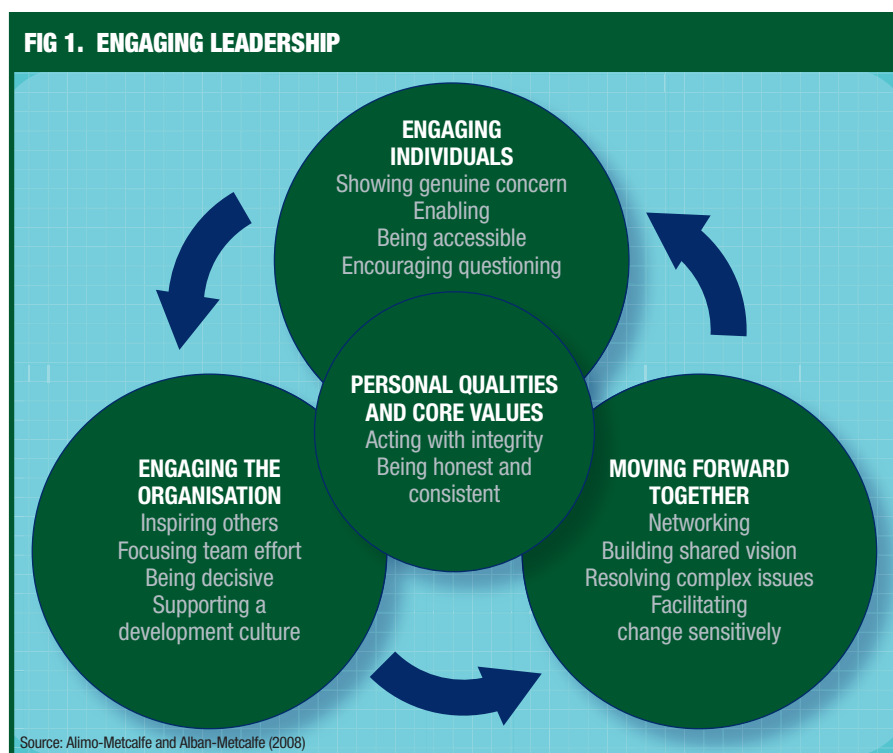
FIG 1. ENGAGING LEADERSHIP

ENGAGING INDIVIDUALS
Showing genuine concern
Enabling
Being accessible
Encouraging questioning

PERSONAL QUALITIES AND CORE VALUES
Acting with integrity
Being honest and consistent

ENGAGING THE ORGANISATION
Inspiring others
Focusing team effort
Being decisive
Supporting a development culture

MOVING FORWARD TOGETHER
Networking
Building shared vision
Resolving complex issues
Facilitating change sensitively

Source: Alimo-Metcalfe and Alban-Metcalfe (2008)